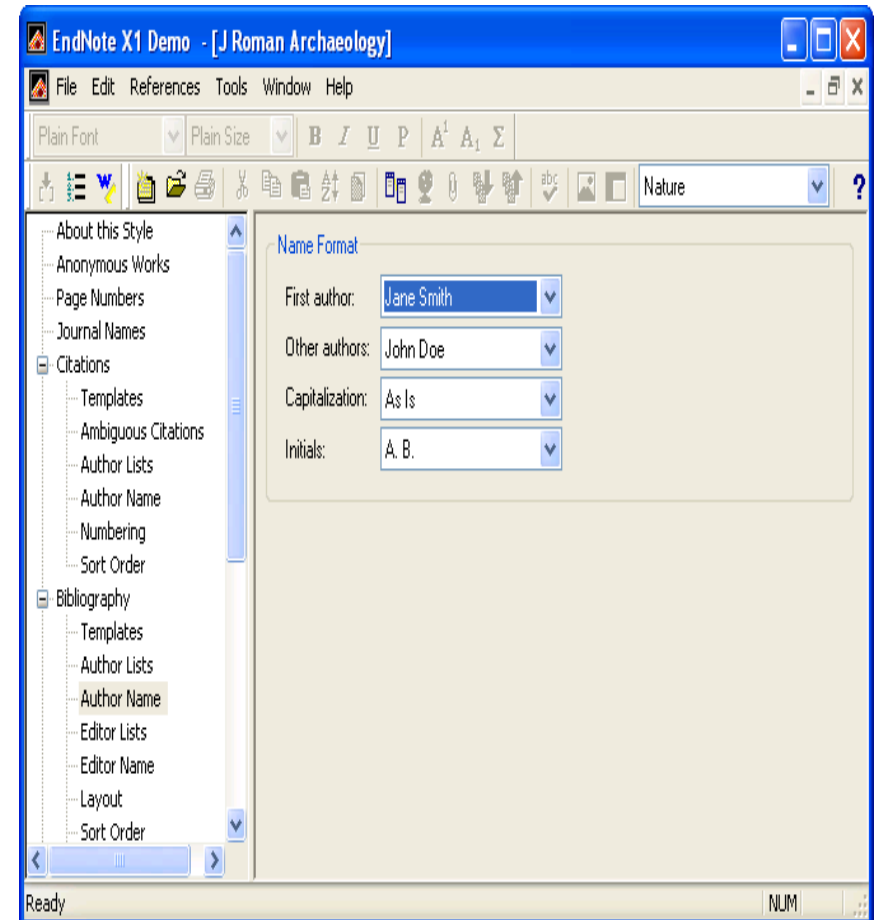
EndNote X1 Demo - [J Roman Archaeology]

File Edit References Tools Window Help

Plain Font Plain Size B I U P $A^1$ $A_1$ Σ

Nature ?

About this Style
Anonymous Works
Page Numbers
Journal Names
Citations
Templates
Ambiguous Citations
Author Lists
Author Name
Numbering
Sort Order
Bibliography
Templates
Author Lists
Author Name
Editor Lists
Editor Name
Layout
Sort Order

Name Format

First author: Jane Smith

Other authors: John Doe

Capitalization: As Is

Initials: A. B.

Ready NUM